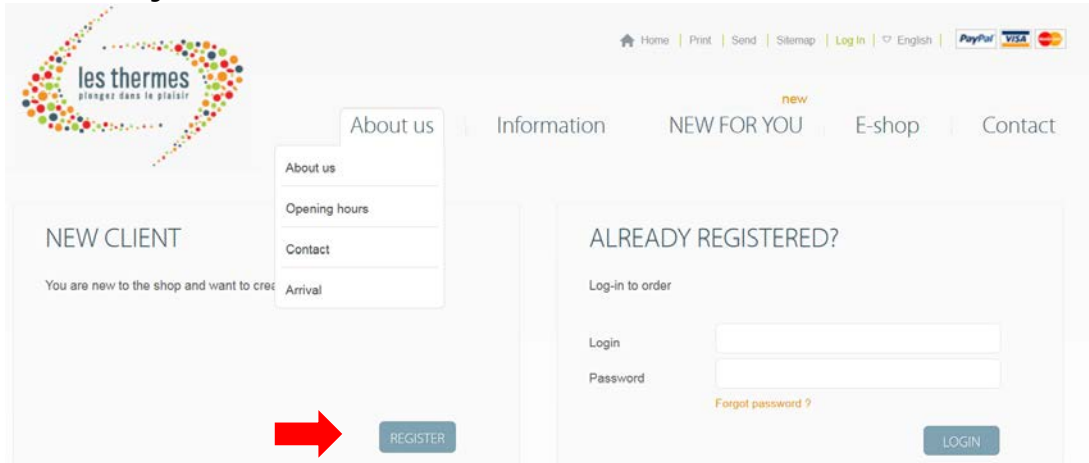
les thermes
plongez dans le plaisir

Home | Print | Send | Sitemap | Log In | English | PayPal VISA

About us | Information | new NEW FOR YOU | E-shop | Contact

About us
Opening hours
Contact
Arrival

NEW CLIENT

You are new to the shop and want to crea

REGISTER

ALREADY REGISTERED?

Log-in to order

Login

Password

Forgot password ?

LOGIN